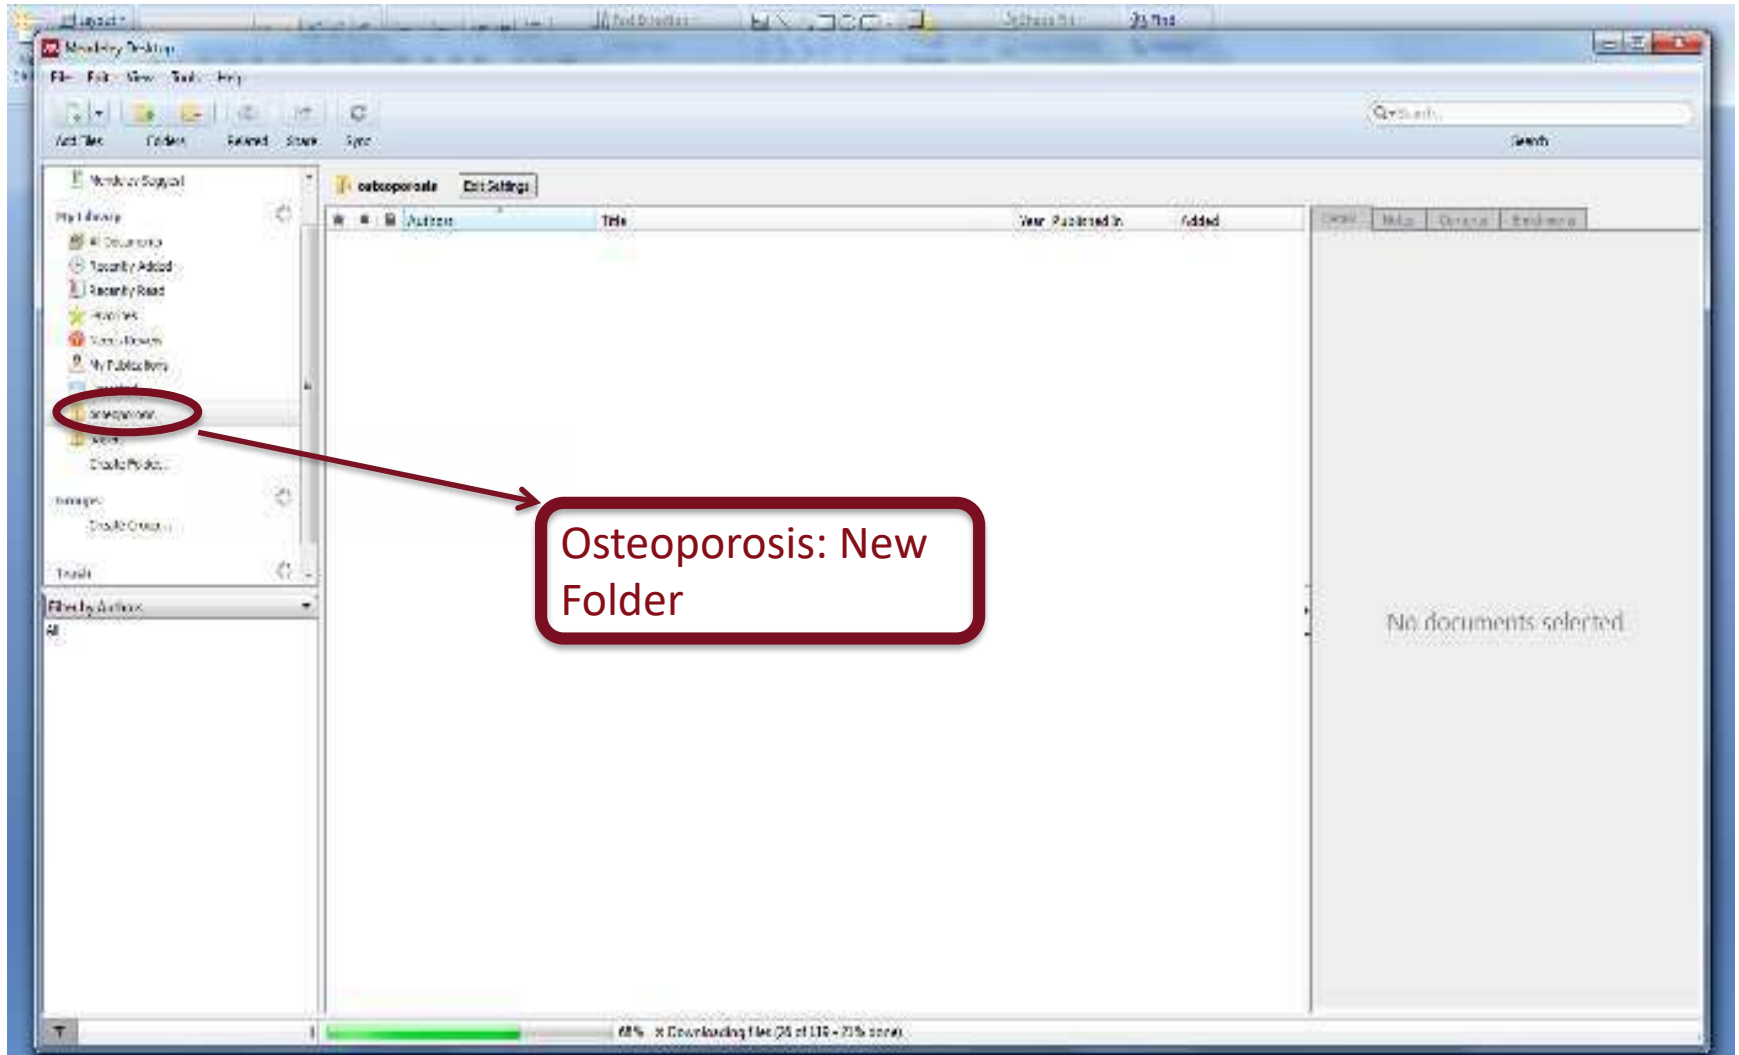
Mendeley Desktop

File Edit View Tools Help

Add Files Folders Related Share Sync

Search

Mendeley Suggest

My Library

All Documents
Recently Added
Recently Read
Favorites
Needs Review
My Publications
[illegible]
osteoporosis
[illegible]
Create Folder...

Groups
Create Group...

Trash

Filter by Authors
All

osteoporosis Edit Settings

Authors Title Year Published In Added

Details Notes Contents Enrichment

Osteoporosis: New Folder

No documents selected

68% Downloading files (26 of 139 - 21% done)